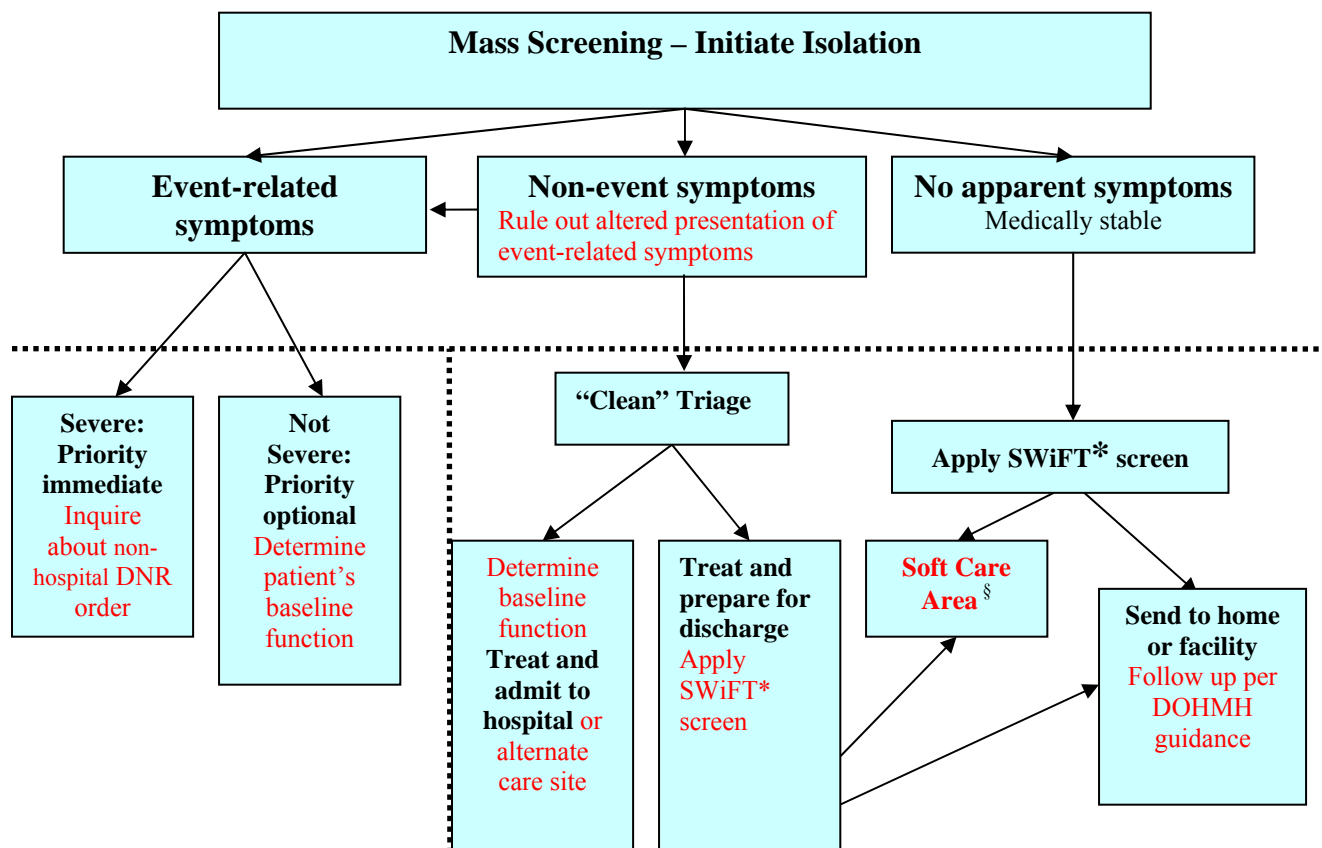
Mass Screening – Initiate Isolation

Event-related symptoms

Non-event symptoms
Rule out altered presentation of event-related symptoms

No apparent symptoms
Medically stable

Severe: Priority immediate
Inquire about non-hospital DNR order

Not Severe: Priority optional
Determine patient's baseline function

"Clean" Triage

Apply SWiFT* screen

Determine baseline function
Treat and admit to hospital or alternate care site

Treat and prepare for discharge
Apply SWiFT* screen

Soft Care Area §

Send to home or facility
Follow up per DOHMH guidance